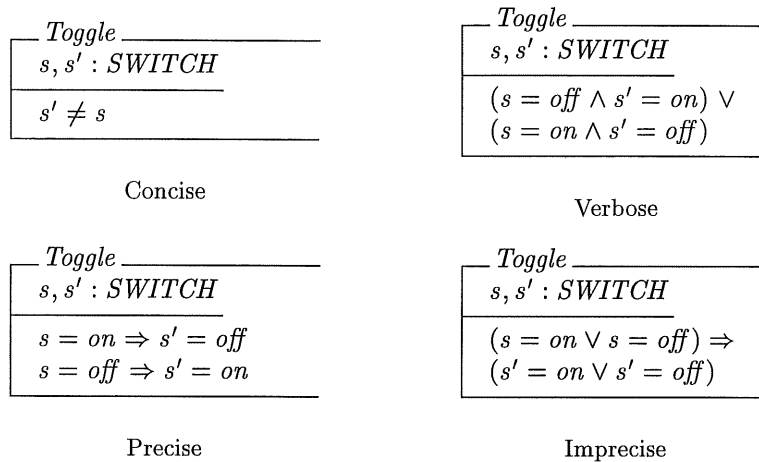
*Toggle*
$s, s' : SWITCH$
$s' \neq s$

Concise

*Toggle*
$s, s' : SWITCH$
$(s = off \land s' = on) \lor$
$(s = on \land s' = off)$

Verbose

*Toggle*
$s, s' : SWITCH$
$s = on \Rightarrow s' = off$
$s = off \Rightarrow s' = on$

Precise

*Toggle*
$s, s' : SWITCH$
$(s = on \lor s = off) \Rightarrow$
$(s' = on \lor s' = off)$

Imprecise